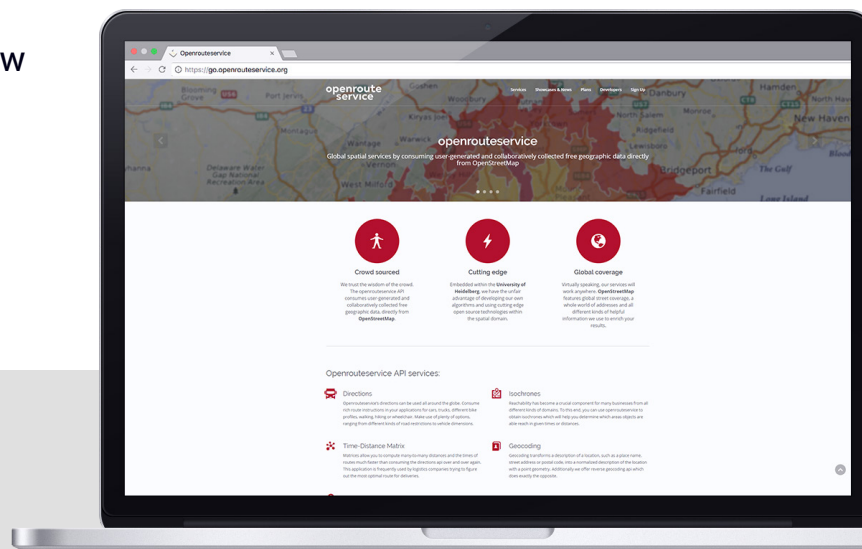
w

Openrouteservice

https://go.openrouteservice.org

openroute service

Services Showcases & News Plans Developers Sign Up

Blooming Grove Port Jervis Goshen Danbury Hamden North Haven New Haven Warwick Ridgefield Delaware Water Gap National Recreation Area West Milford Bridgeport Fairfield The Gulf Long Island

openrouteservice

Global spatial services by consuming user-generated and collaboratively collected free geographic data directly from OpenStreetMap

Crowd sourced

We trust the wisdom of the crowd. The openrouteservice API consumes user-generated and collaboratively collected free geographic data, directly from OpenStreetMap.

Cutting edge

Embedded within the University of Heidelberg, we have the unfair advantage of developing our own algorithms and using cutting edge open source technologies within the spatial domain.

Global coverage

Virtually speaking, our services will work anywhere. OpenStreetMap features global street coverage, a whole world of addresses and all different kinds of helpful information we use to enrich your results.

Openrouteservice API services:

Directions

Openrouteservice's directions can be used all around the globe. Consume rich route instructions in your applications for cars, trucks, different bike profiles, walking, hiking or wheelchair. Make use of plenty of options, ranging from different kinds of road restrictions to vehicle dimensions.

Isochrones

Reachability has become a crucial component for many businesses from all different kinds of domains. To this end, you can use openrouteservice to obtain isochrones which will help you determine which areas objects are able reach in given times or distances.

Time-Distance Matrix

Matrices allow you to compute many-to-many distances and the times of routes much faster than consuming the directions api over and over again. This application is frequently used by logistics companies trying to figure out the most optimal route for deliveries.

Geocoding

Geocoding transforms a description of a location, such as a place name, street address or postal code, into a normalized description of the location with a point geometry. Additionally we offer reverse geocoding api which does exactly the opposite.